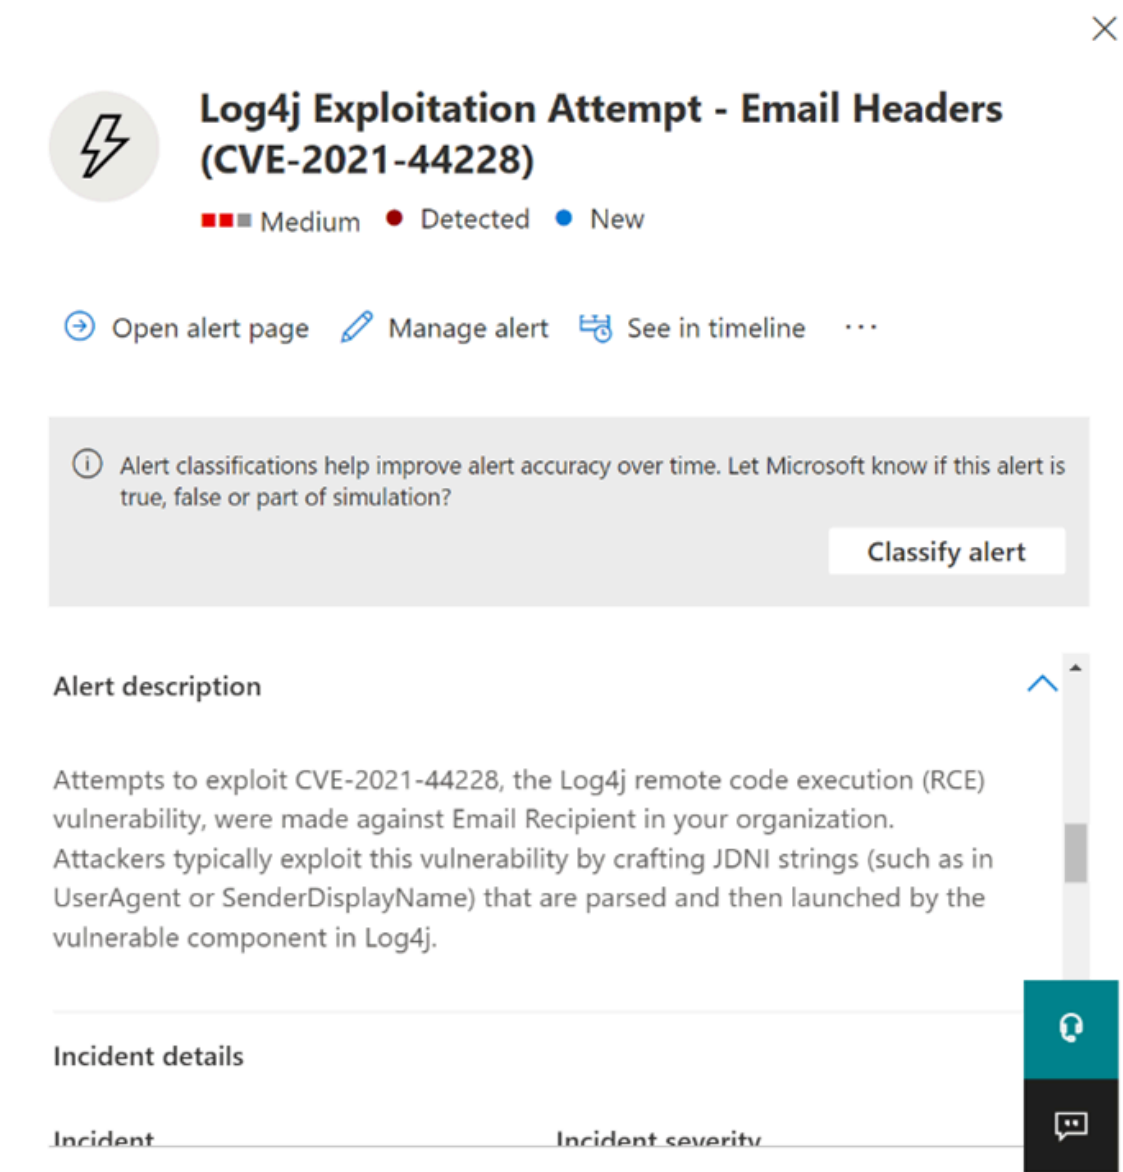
Log4j Exploitation Attempt - Email Headers (CVE-2021-44228)

Medium Detected New

Open alert page Manage alert See in timeline ···

Alert classifications help improve alert accuracy over time. Let Microsoft know if this alert is true, false or part of simulation?

Classify alert

Alert description

Attempts to exploit CVE-2021-44228, the Log4j remote code execution (RCE) vulnerability, were made against Email Recipient in your organization. Attackers typically exploit this vulnerability by crafting JDNI strings (such as in UserAgent or SenderDisplayName) that are parsed and then launched by the vulnerable component in Log4j.

Incident details

Incident Incident severity